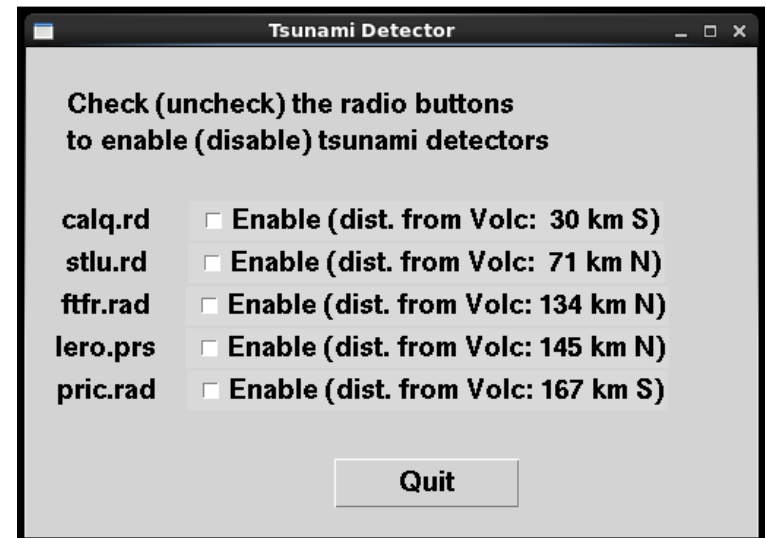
Tsunami Detector

Check (uncheck) the radio buttons to enable (disable) tsunami detectors

calq.rd Enable (dist. from Volc: 30 km S)
stlu.rd Enable (dist. from Volc: 71 km N)
ftfr.rad Enable (dist. from Volc: 134 km N)
lero.prs Enable (dist. from Volc: 145 km N)
pric.rad Enable (dist. from Volc: 167 km S)

Quit